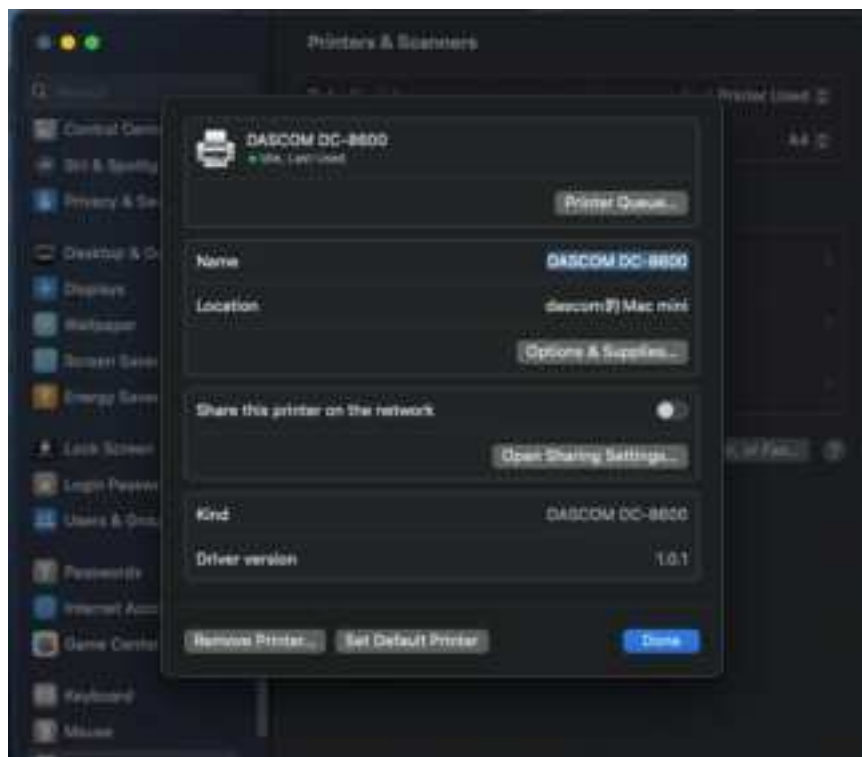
Printers & Scanners

Control Cent
Siri & Spotlig
Privacy & Se
Desktop & D
Displays
Wallpaper
Screen Save
Energy Save
Lock Screen
Login Passw
Users & Gro
Passwords
Internet Acc
Game Cente
Keyboard
Mouse

Last Printer Used
A4

DASCOM DC-8600
• Idle, Last Used

Printer Queue...

Name DASCOM DC-8600
Location dascom的Mac mini

Options & Supplies...

Share this printer on the network

Open Sharing Settings...

Kind DASCOM DC-8600
Driver version 1.0.1

Remove Printer... Set Default Printer Done